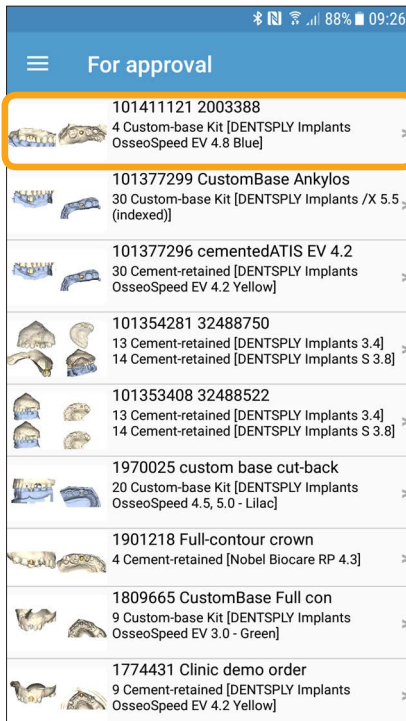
88% 09:26

For approval

101411121 2003388
4 Custom-base Kit [DENTSPLY Implants OsseoSpeed EV 4.8 Blue]

101377299 CustomBase Ankylos
30 Custom-base Kit [DENTSPLY Implants /X 5.5 (indexed)]

101377296 cementedATIS EV 4.2
30 Cement-retained [DENTSPLY Implants OsseoSpeed EV 4.2 Yellow]

101354281 32488750
13 Cement-retained [DENTSPLY Implants 3.4]
14 Cement-retained [DENTSPLY Implants S 3.8]

101353408 32488522
13 Cement-retained [DENTSPLY Implants 3.4]
14 Cement-retained [DENTSPLY Implants S 3.8]

1970025 custom base cut-back
20 Custom-base Kit [DENTSPLY Implants OsseoSpeed 4.5, 5.0 - Lilac]

1901218 Full-contour crown
4 Cement-retained [Nobel Biocare RP 4.3]

1809665 CustomBase Full con
9 Custom-base Kit [DENTSPLY Implants OsseoSpeed EV 3.0 - Green]

1774431 Clinic demo order
9 Cement-retained [DENTSPLY Implants OsseoSpeed EV 4.2 Yellow]